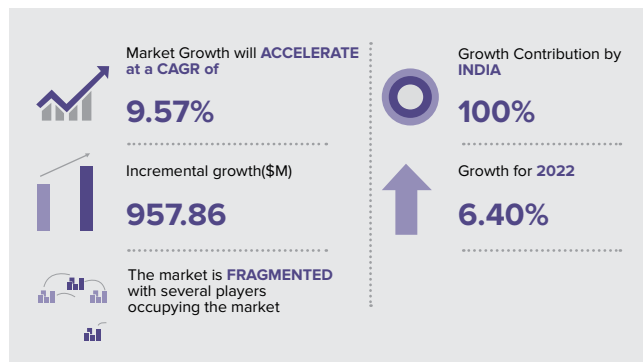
Market Growth will ACCELERATE at a CAGR of

9.57%

Incremental growth($M)

957.86

The market is FRAGMENTED with several players occupying the market

Growth Contribution by INDIA

100%

Growth for 2022

6.40%